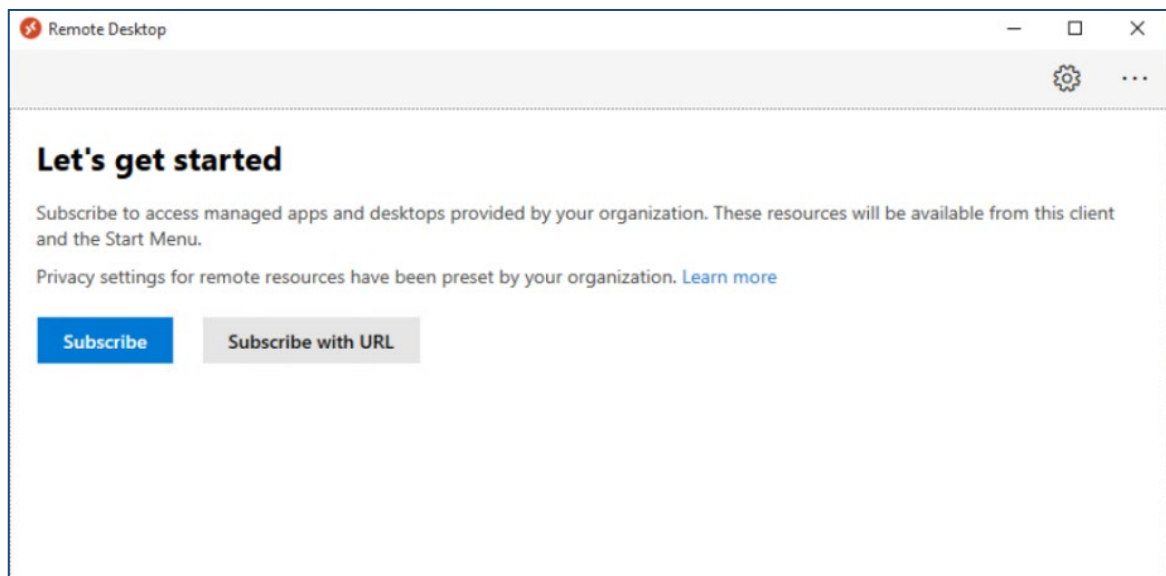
Remote Desktop

Let's get started

Subscribe to access managed apps and desktops provided by your organization. These resources will be available from this client and the Start Menu.

Privacy settings for remote resources have been preset by your organization. Learn more

Subscribe

Subscribe with URL